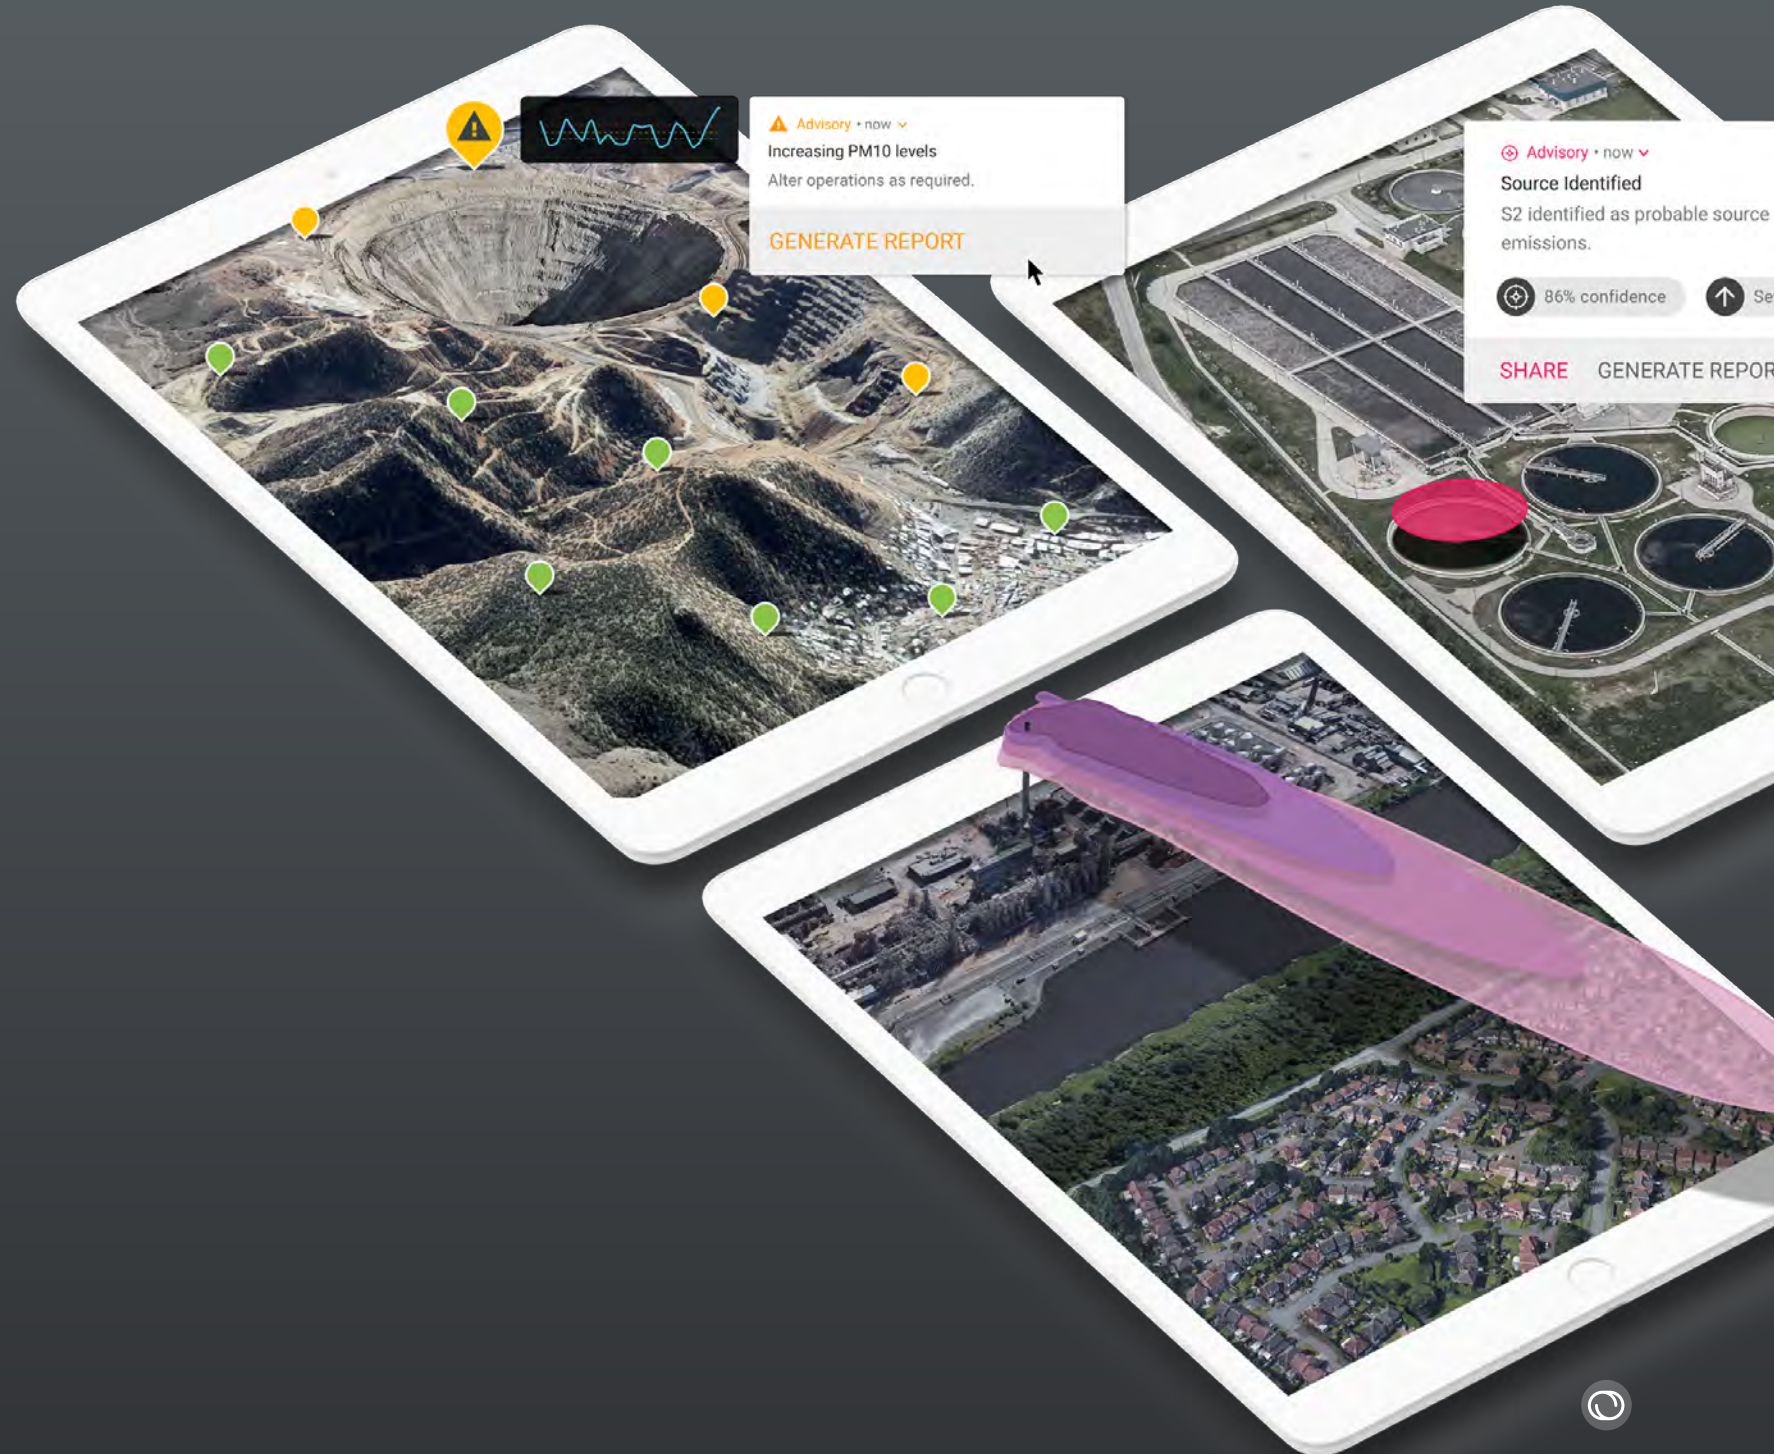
Advisory • now

Increasing PM10 levels

Alter operations as required.

GENERATE REPORT

Advisory • now

Source Identified

S2 identified as probable source emissions.

86% confidence

Se

SHARE

GENERATE REPOR